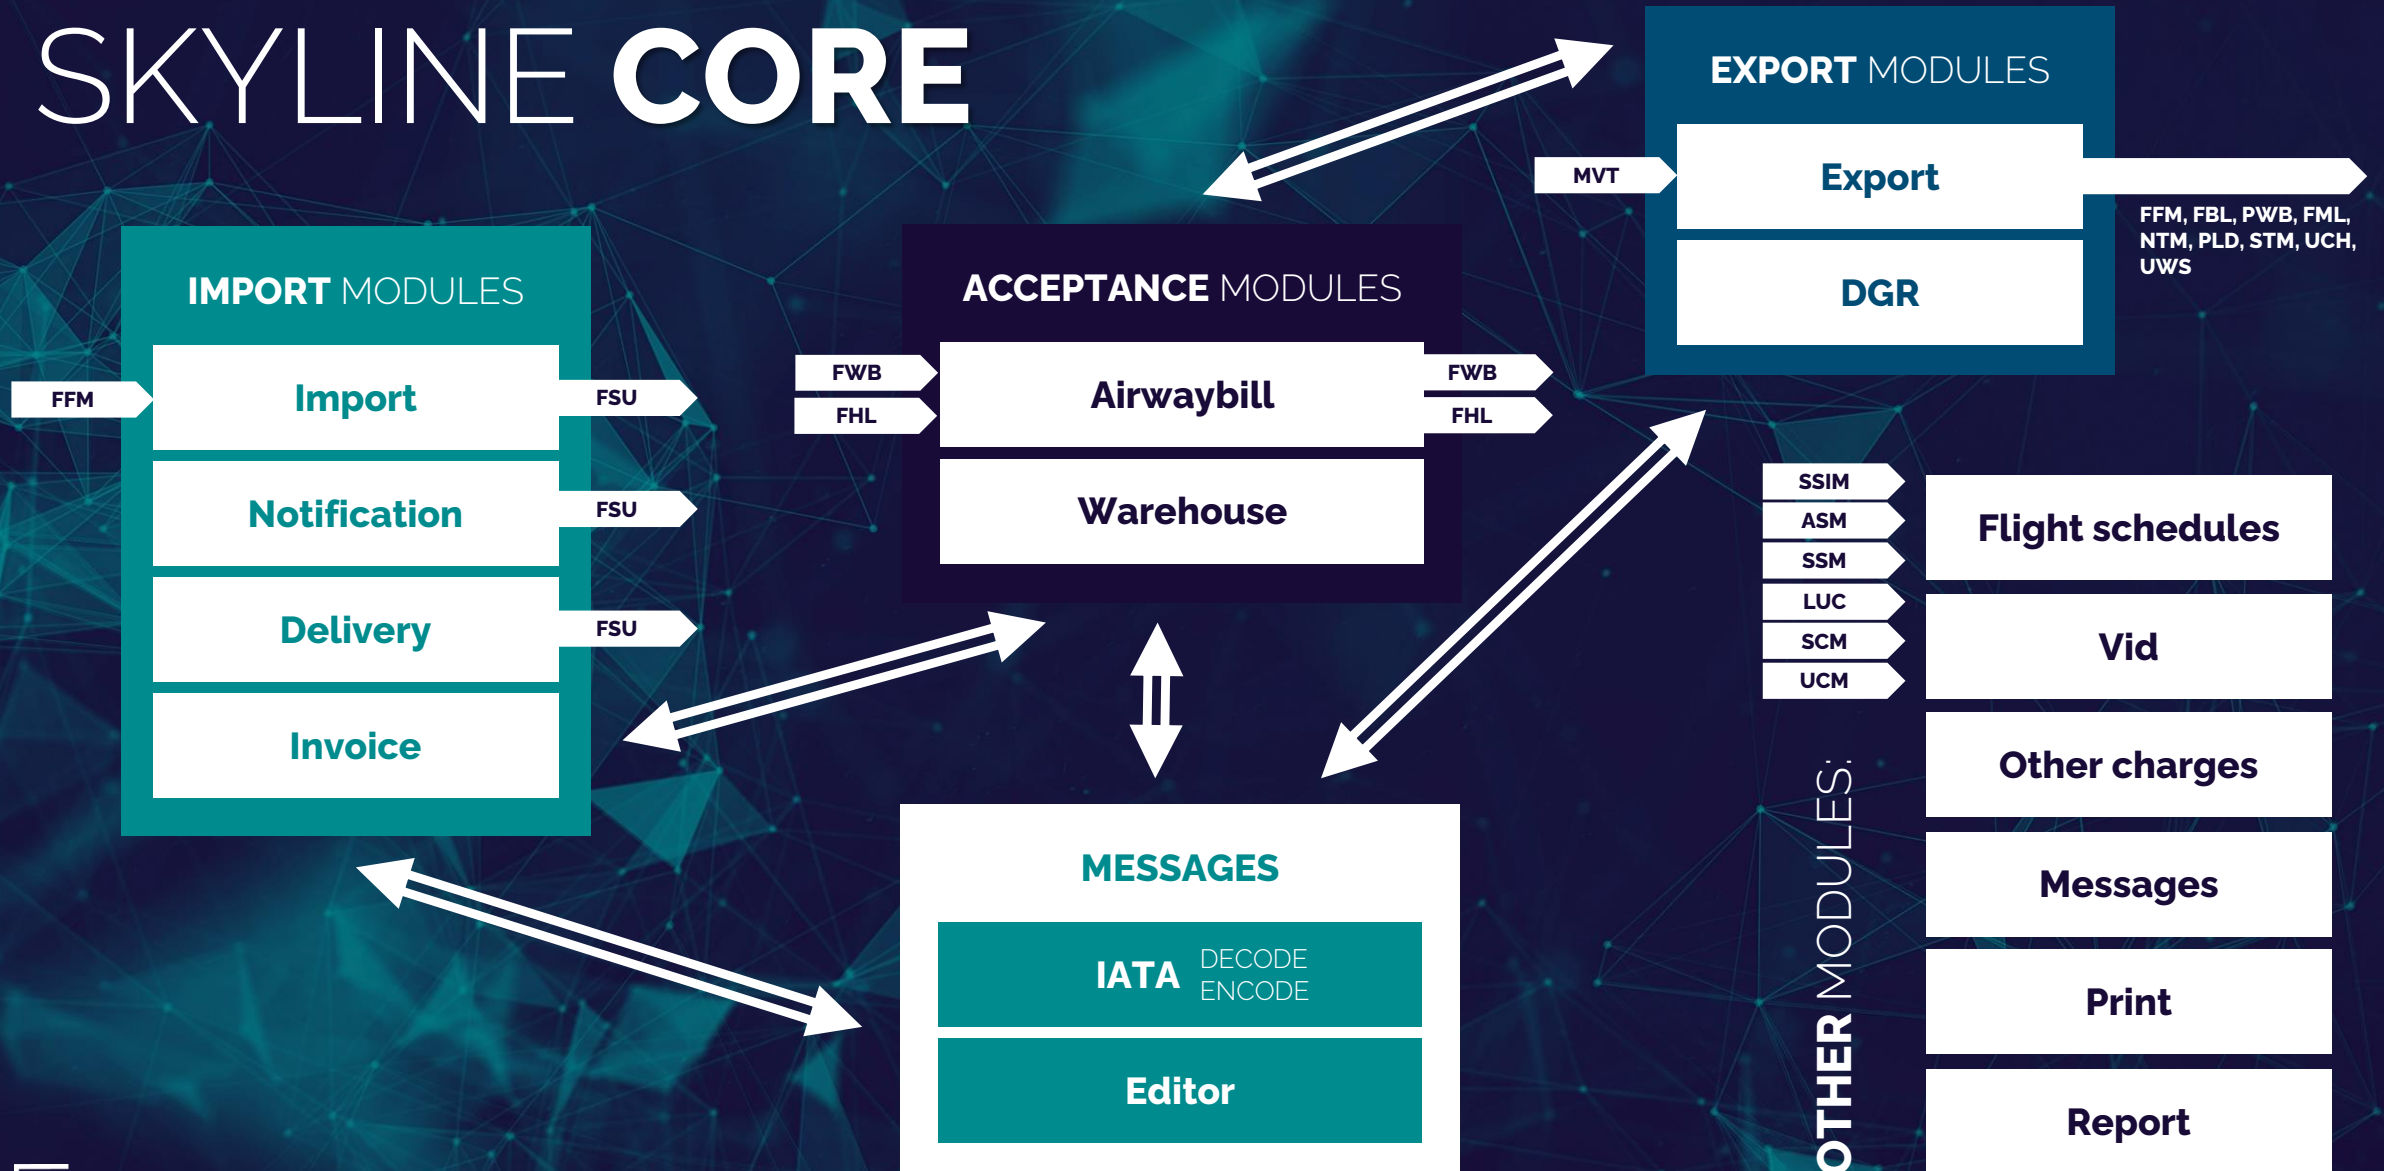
SKYLINE CORE

IMPORT MODULES

FFM

Import

FSU

Notification

FSU

Delivery

FSU

Invoice

ACCEPTANCE MODULES

FWB

FHL

Airwaybill

FWB

FHL

Warehouse

EXPORT MODULES

MVT

Export

DGR

FFM, FBL, PWB, FML, NTM, PLD, STM, UCH, UWS

MESSAGES

IATA DECODE ENCODE

Editor

OTHER MODULES:

SSIM
ASM
SSM
LUC
SCM
UCM

Flight schedules

Vid

Other charges

Messages

Print

Report